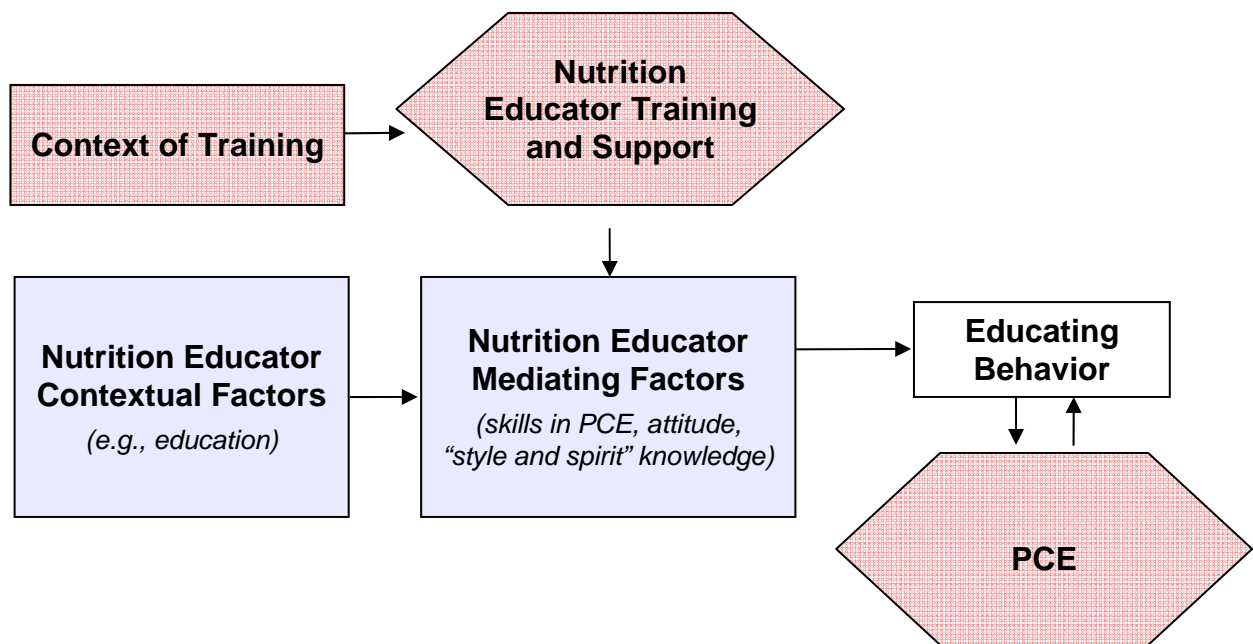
Context of Training

Nutrition Educator Training and Support

Nutrition Educator Contextual Factors

(e.g., education)

Nutrition Educator Mediating Factors

(skills in PCE, attitude, "style and spirit" knowledge)

Educating Behavior

PCE